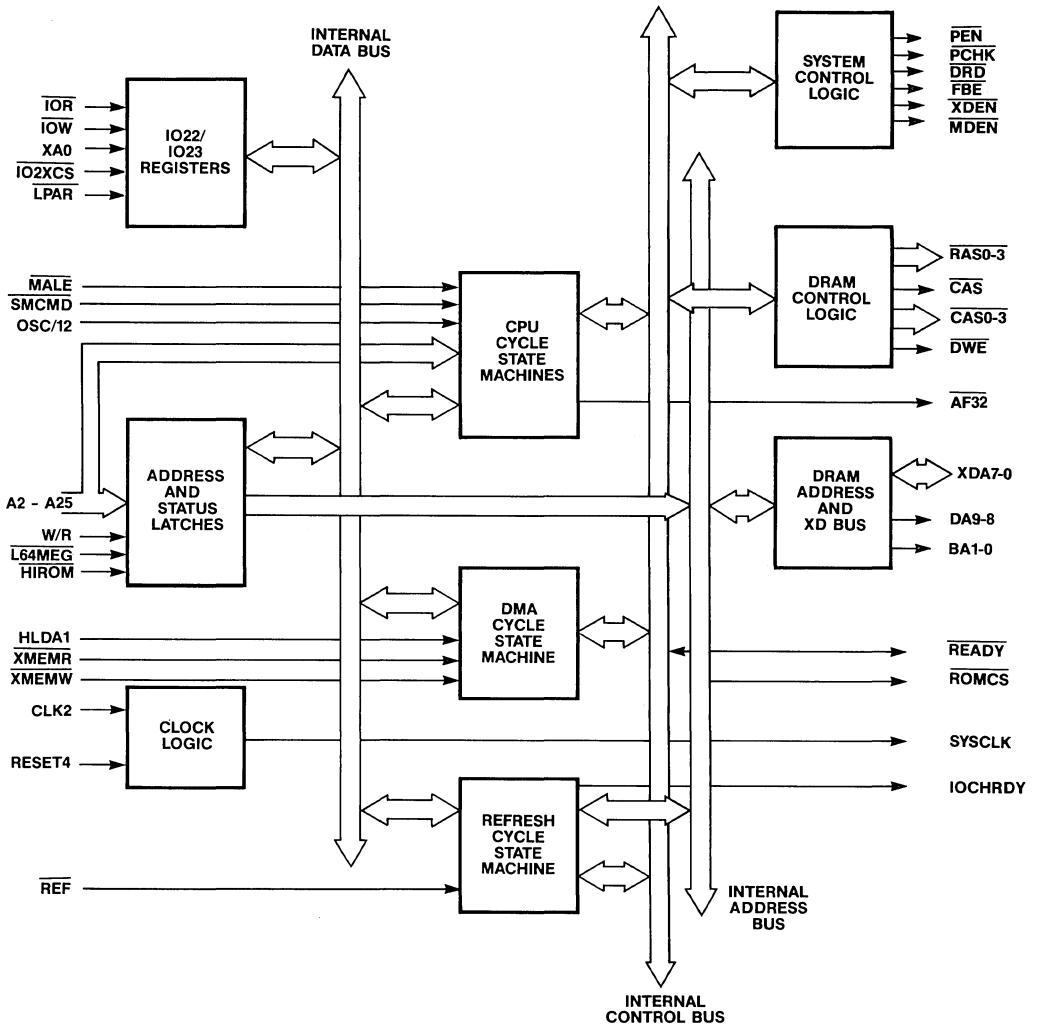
INTERNAL DATA BUS

$\overline{IOR}$
$\overline{IOW}$
XA0
$\overline{IO2XCS}$
$\overline{LPAR}$

IO22/ IO23 REGISTERS

SYSTEM CONTROL LOGIC

$\overline{PEN}$
$\overline{PCHK}$
$\overline{DRD}$
$\overline{FBE}$
$\overline{XDEN}$
$\overline{MDEN}$

$\overline{MALE}$
$\overline{SMCMD}$
OSC/12

CPU CYCLE STATE MACHINES

DRAM CONTROL LOGIC

$\overline{RAS0\text{-}3}$
$\overline{CAS}$
$\overline{CAS0\text{-}3}$
$\overline{DWE}$

$\overline{AF32}$

A2 - A25
W/R
$\overline{L64MEG}$
$\overline{HIROM}$

ADDRESS AND STATUS LATCHES

DRAM ADDRESS AND XD BUS

XDA7-0
DA9-8
BA1-0

HLDA1
$\overline{XMEMR}$
$\overline{XMEMW}$

DMA CYCLE STATE MACHINE

$\overline{READY}$
$\overline{ROMCS}$

CLK2
RESET4

CLOCK LOGIC

SYSCLK

IOCHRDY

REFRESH CYCLE STATE MACHINE

$\overline{REF}$

INTERNAL ADDRESS BUS

INTERNAL CONTROL BUS